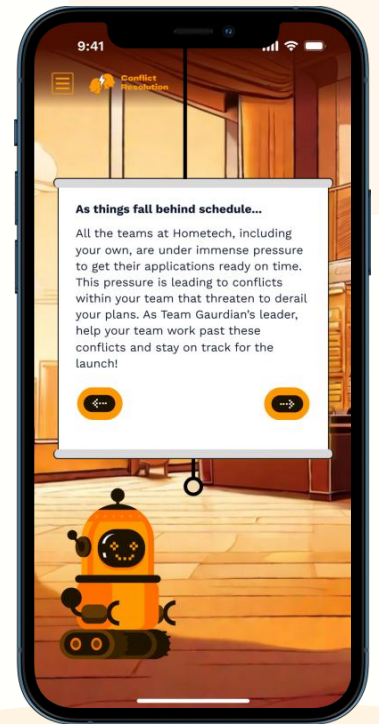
9:41

Conflict Resolution

As things fall behind schedule...

All the teams at Hometech, including your own, are under immense pressure to get their applications ready on time. This pressure is leading to conflicts within your team that threaten to derail your plans. As Team Gaurdian's leader, help your team work past these conflicts and stay on track for the launch!